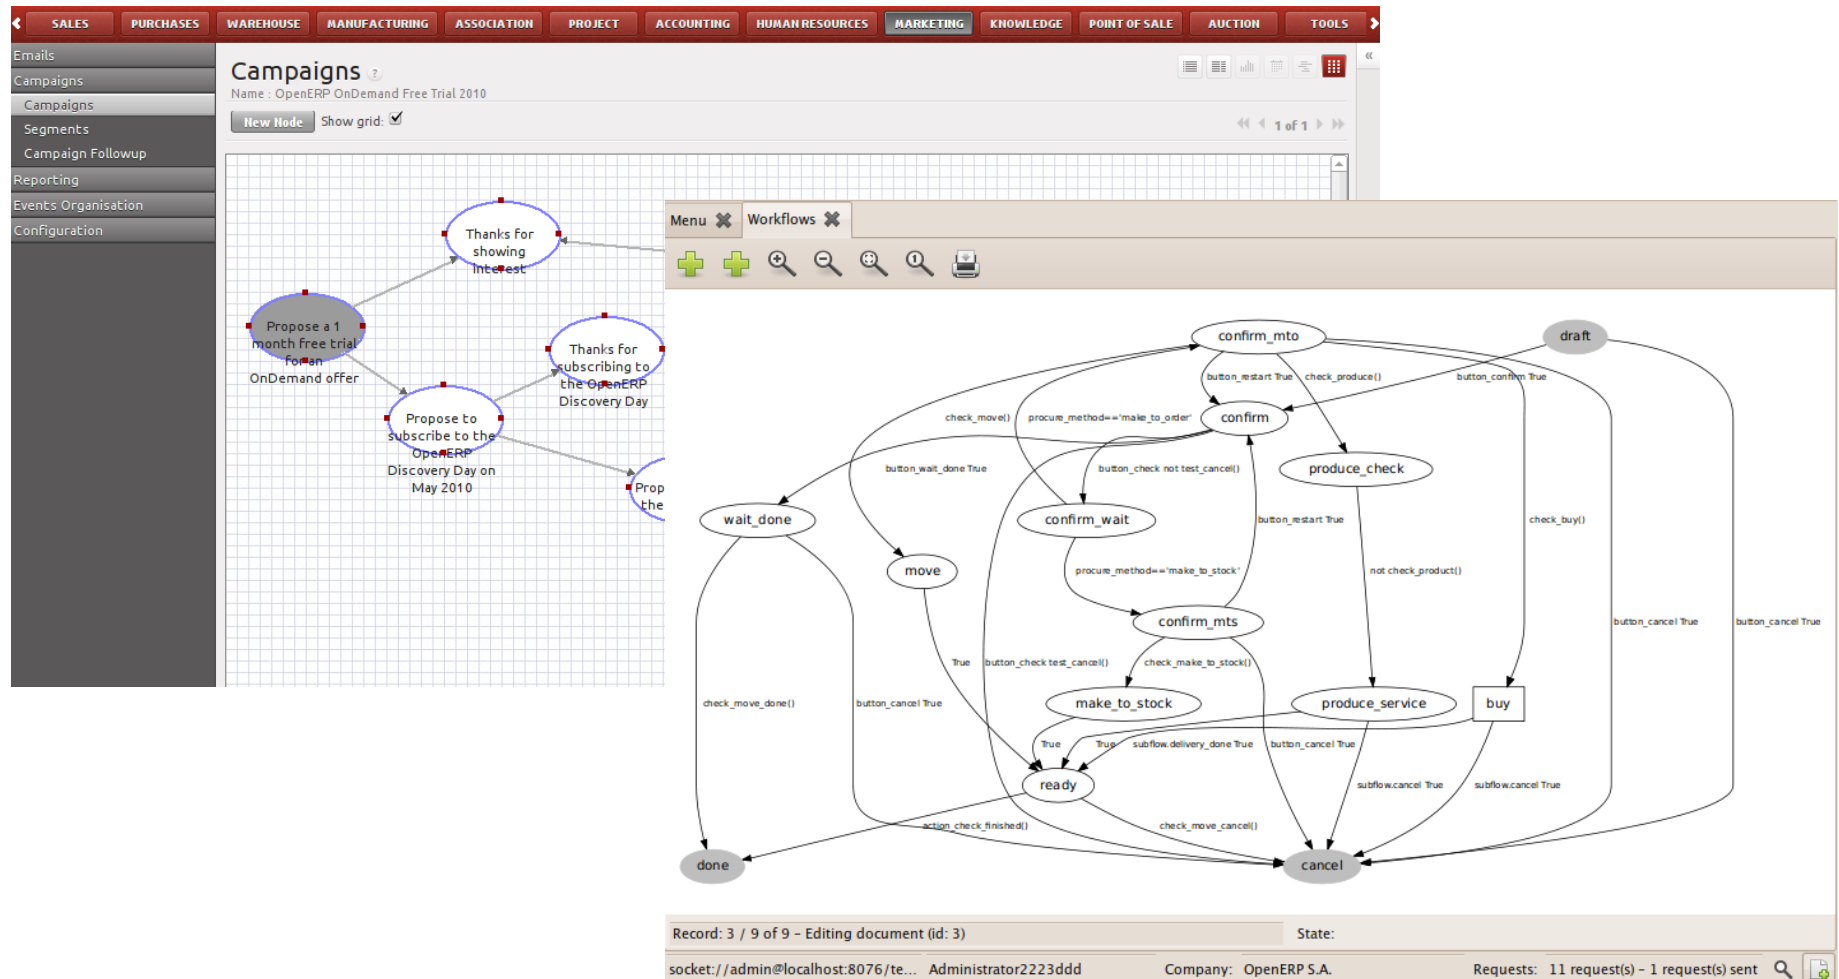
SALES PURCHASES WAREHOUSE MANUFACTURING ASSOCIATION PROJECT ACCOUNTING HUMAN RESOURCES MARKETING KNOWLEDGE POINT OF SALE AUCTION TOOLS

Emails
Campaigns
Campaigns
Segments
Campaign Followup
Reporting
Events Organisation
Configuration

Campaigns
Name : OpenERP OnDemand Free Trial 2010
New Node Show grid:
1 of 1

Thanks for showing interest
Propose a 1 month free trial for an OnDemand offer
Thanks for subscribing to the OpenERP Discovery Day
Propose to subscribe to the OpenERP Discovery Day on May 2010
Prop the

Menu Workflows

confirm_mto
draft
button_restart True
check_produce()
button_confirm True
check_move()
procure_method=='make_to_order'
confirm
button_wait_done True
button_check not test_cancel()
produce_check
wait_done
confirm_wait
button_restart True
check_buy()
move
procure_method=='make_to_stock'
not check_product()
confirm_mts
button_cancel True
button_cancel True
True
button_check test_cancel()
check_make_to_stock()
check_move_done()
button_cancel True
make_to_stock
produce_service
buy
True
True
subflow.delivery_done True
button_cancel True
ready
subflow.cancel True
subflow.cancel True
action_check_finished()
check_move_cancel()
done
cancel

Record: 3 / 9 of 9 - Editing document (id: 3)
State:
socket://admin@localhost:8076/te... Administrator2223ddd
Company: OpenERP S.A.
Requests: 11 request(s) - 1 request(s) sent